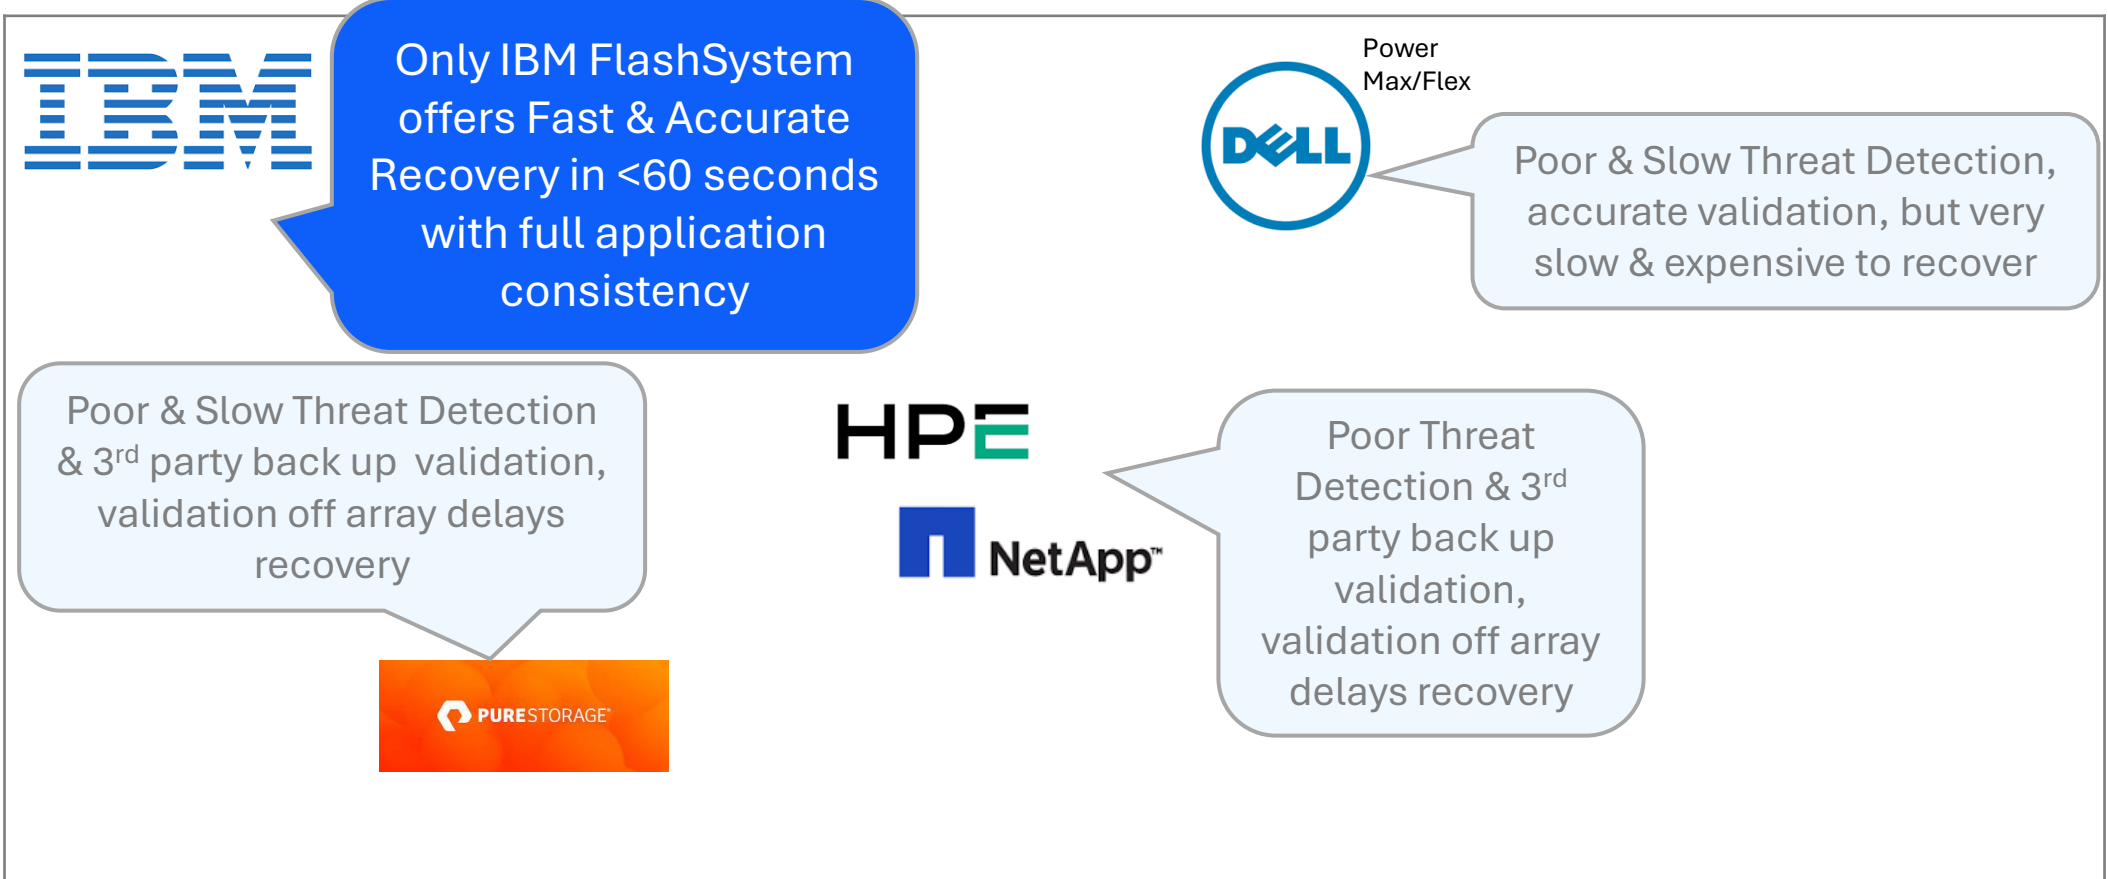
IBM

Only IBM FlashSystem offers Fast & Accurate Recovery in <60 seconds with full application consistency

Power Max/Flex

DELL

Poor & Slow Threat Detection, accurate validation, but very slow & expensive to recover

Poor & Slow Threat Detection & 3$^{rd}$ party back up validation, validation off array delays recovery

HPE

NetApp

Poor Threat Detection & 3$^{rd}$ party back up validation, validation off array delays recovery

PURESTORAGE